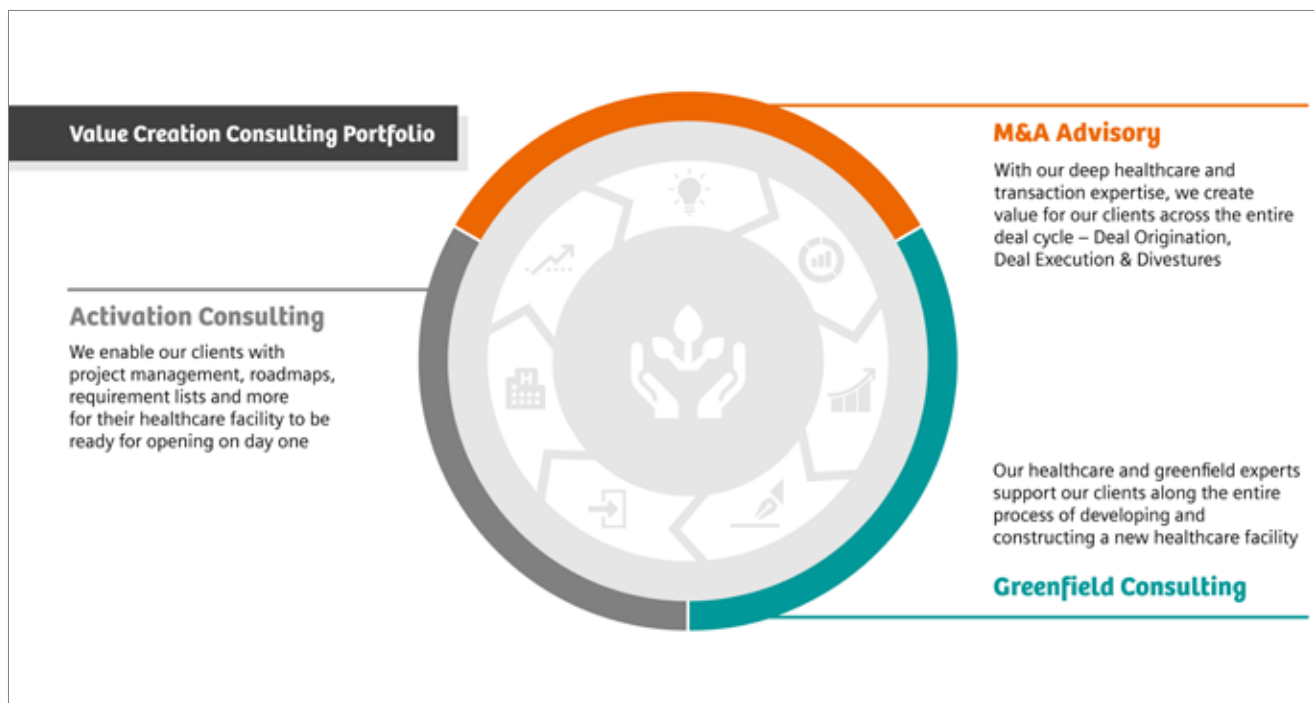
Value Creation Consulting Portfolio

M&A Advisory

With our deep healthcare and transaction expertise, we create value for our clients across the entire deal cycle – Deal Origination, Deal Execution & Divestures

Activation Consulting

We enable our clients with project management, roadmaps, requirement lists and more for their healthcare facility to be ready for opening on day one

Our healthcare and greenfield experts support our clients along the entire process of developing and constructing a new healthcare facility

Greenfield Consulting